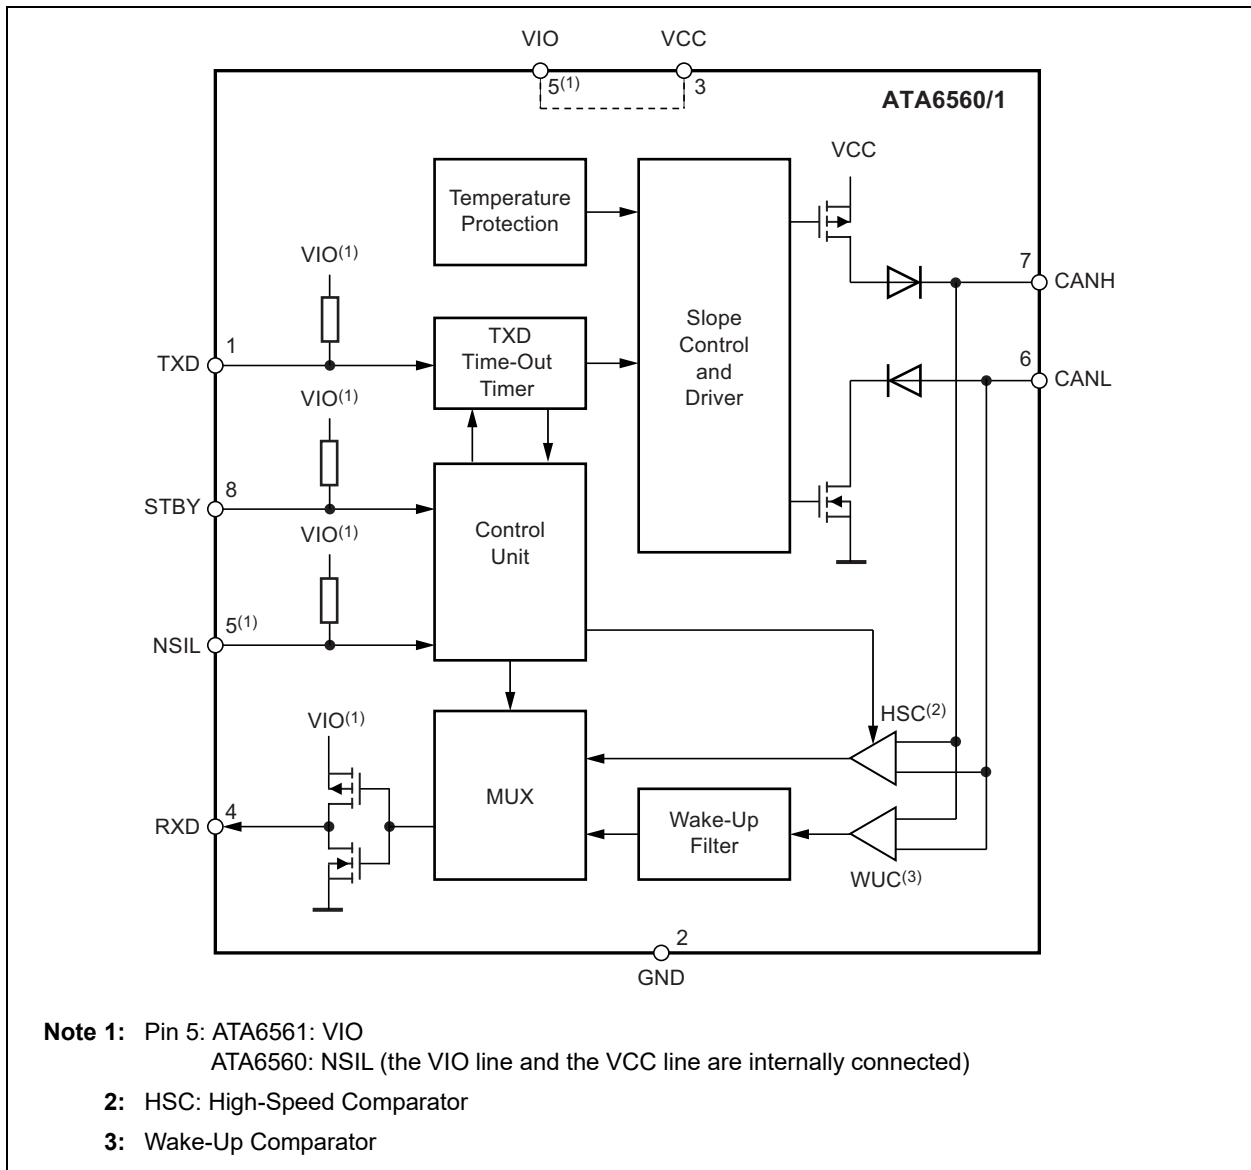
VIO VCC

$5^{(1)}$ 3

ATA6560/1

VCC

Temperature Protection

Slope Control and Driver

$VIO^{(1)}$

7 CANH

TXD 1

TXD Time-Out Timer

6 CANL

$VIO^{(1)}$

STBY 8

Control Unit

$VIO^{(1)}$

NSIL $5^{(1)}$

$VIO^{(1)}$

$HSC^{(2)}$

MUX

RXD 4

Wake-Up Filter

$WUC^{(3)}$

2

GND

**Note 1:** Pin 5: ATA6561: VIO
ATA6560: NSIL (the VIO line and the VCC line are internally connected)

**2:** HSC: High-Speed Comparator

**3:** Wake-Up Comparator